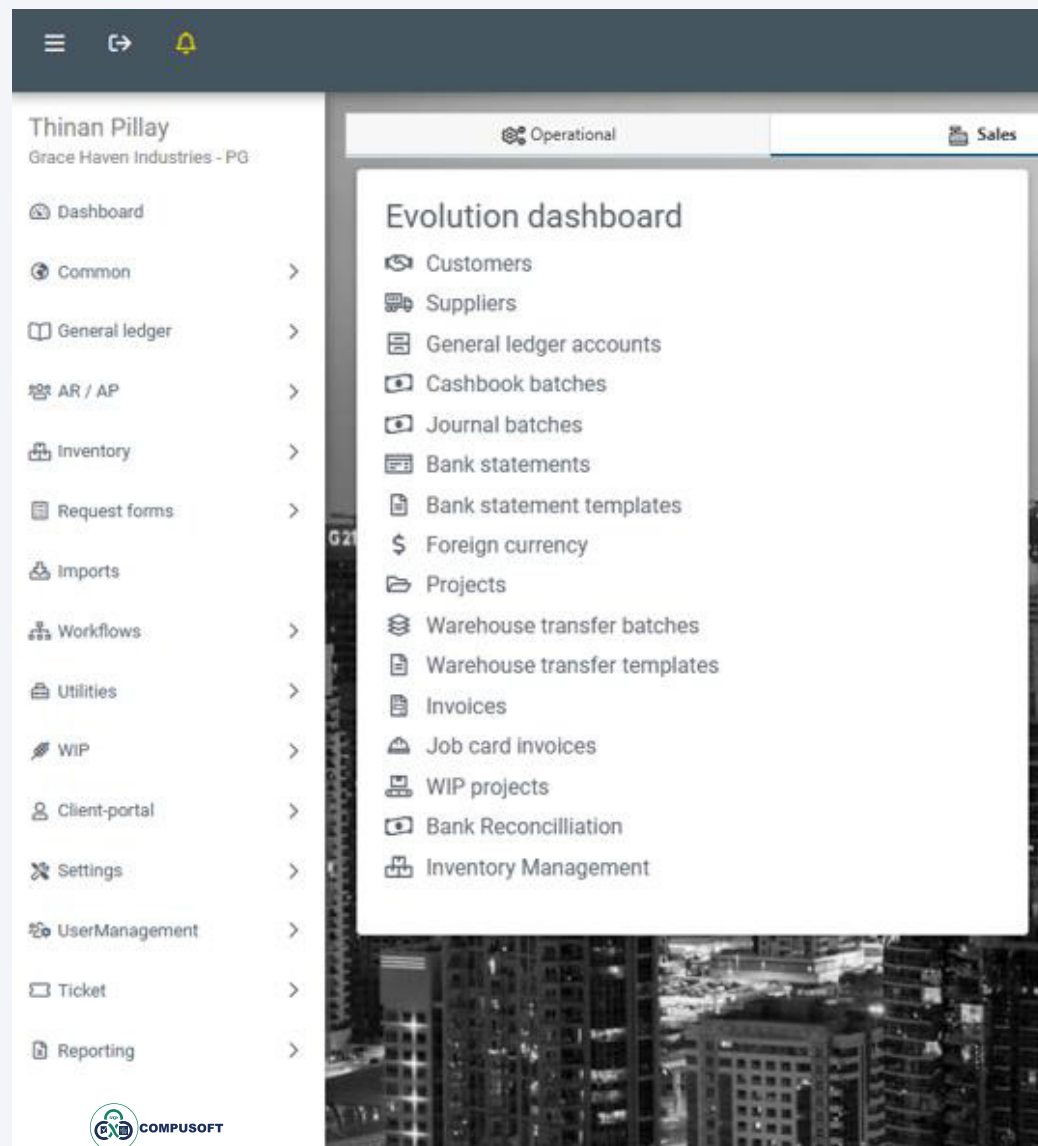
Thinan Pillay
Grace Haven Industries - PG

Dashboard
Common
General ledger
AR / AP
Inventory
Request forms
Imports
Workflows
Utilities
WIP
Client-portal
Settings
UserManagement
Ticket
Reporting

COMPUSOFT

Operational
Sales

Evolution dashboard
Customers
Suppliers
General ledger accounts
Cashbook batches
Journal batches
Bank statements
Bank statement templates
Foreign currency
Projects
Warehouse transfer batches
Warehouse transfer templates
Invoices
Job card invoices
WIP projects
Bank Reconcilliation
Inventory Management